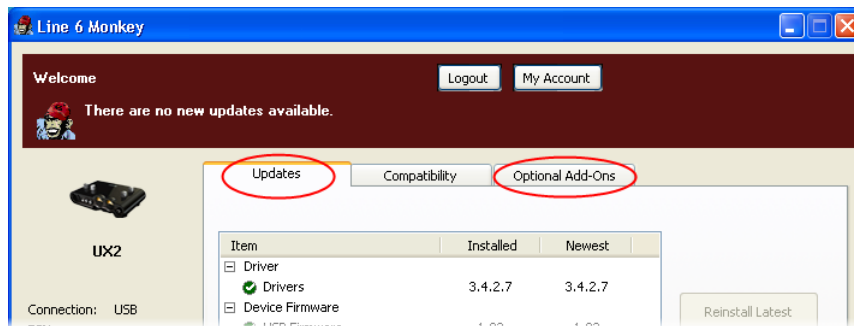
Line 6 Monkey

Welcome

Logout

My Account

There are no new updates available.

Updates

Compatibility

Optional Add-Ons

UX2

| Item | Installed | Newest |
|---|---|---|
| ⊟ Driver | | |
| Drivers | 3.4.2.7 | 3.4.2.7 |
| ⊟ Device Firmware | | |
| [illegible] | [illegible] | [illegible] |

Reinstall Latest

Connection: USB